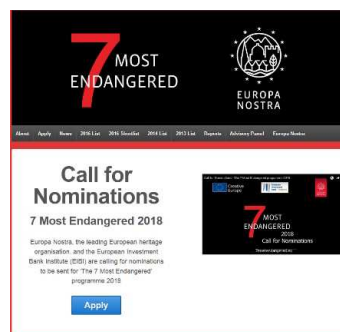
7 MOST ENDANGERED

EUROPA NOSTRA

About Apply Home 2016 List 2016 Shortlist 2014 List 2013 List Reports Advisory Panel Europa Nostra

Call for Nominations

7 Most Endangered 2018

Europa Nostra, the leading European heritage organisation, and the European Investment Bank Institute (EIBI) are calling for nominations to be sent for 'The 7 Most Endangered' programme 2018

Apply

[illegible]

Creative Europe

7 MOST ENDANGERED 2018

Call for Nominations

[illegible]